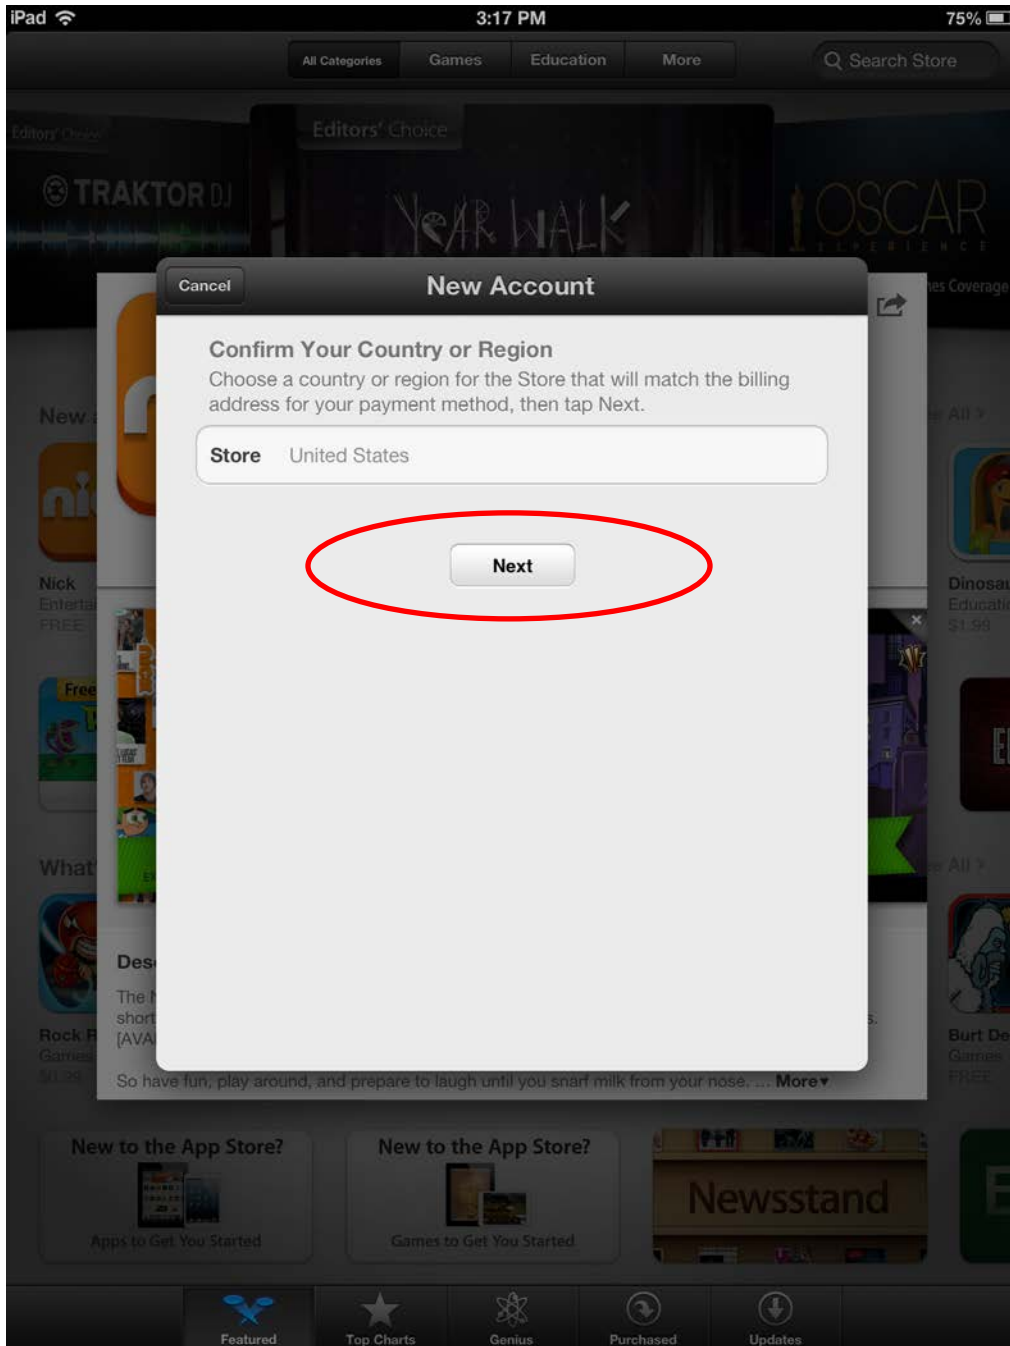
iPad 3:17 PM 75%

All Categories Games Education More Search Store

Editors' Choice Editors' Choice

TRAKTOR DJ YEAR WALK OSCAR

Cancel New Account

Confirm Your Country or Region

Choose a country or region for the Store that will match the billing address for your payment method, then tap Next.

Store United States

Next

New

Nick Entertai FREE

Free

What

Rock R Games $0.99

Des

The short [AVA

So have fun, play around, and prepare to laugh until you snarf milk from your nose. ... More

Dinosa Educati $1.99

Burt De Games FREE

New to the App Store? Apps to Get You Started

New to the App Store? Games to Get You Started

Newsstand

Featured Top Charts Genius Purchased Updates